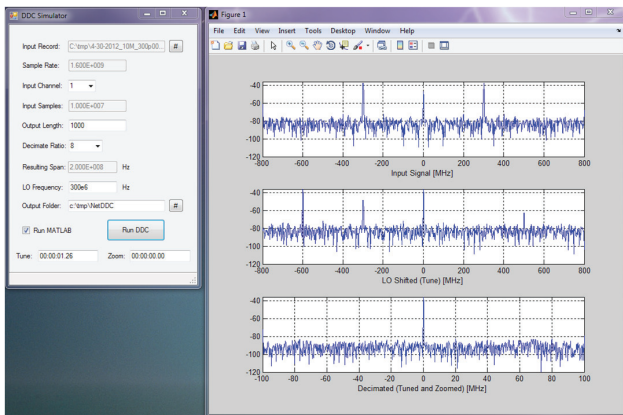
DDC Simulator

Input Record: C:\tmp\4-30-2012_10M_300p00... #

Sample Rate: 1.600E+009

Input Channel: 1

Input Samples: 1.000E+007

Output Length: 1000

Decimate Ratio: 8

Resulting Span: 2.000E+008 Hz

LO Frequency: 300e6 Hz

Output Folder: c:\tmp\NetDDC #

Run MATLAB

Run DDC

Tune: 00:00:01.26 Zoom: 00:00:00.00

Figure 1

File Edit View Insert Tools Desktop Window Help

-40
-60
-80
-100
-120
-800 -600 -400 -200 0 200 400 600 800
Input Signal [MHz]

-40
-60
-80
-100
-120
-800 -600 -400 -200 0 200 400 600 800
LO Shifted (Tune) [MHz]

-40
-60
-80
-100
-120
-100 -80 -60 -40 -20 0 20 40 60 80 100
Decimated (Tuned and Zoomed) [MHz]